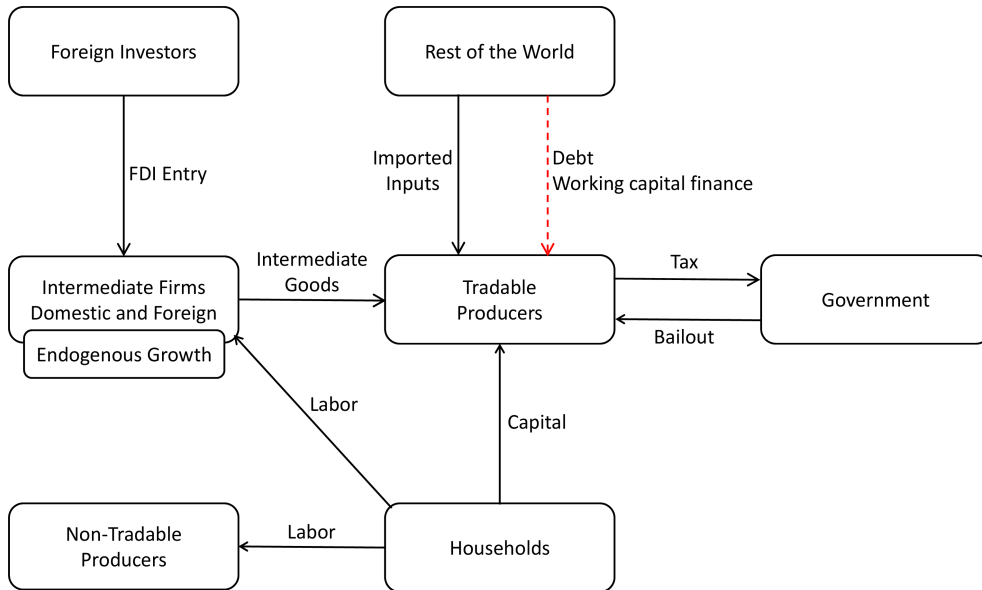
Foreign Investors

Rest of the World

FDI Entry

Imported Inputs

Debt
Working capital finance

Intermediate Firms
Domestic and Foreign

Endogenous Growth

Intermediate Goods

Tradable Producers

Tax

Bailout

Government

Labor

Capital

Non-Tradable Producers

Labor

Households